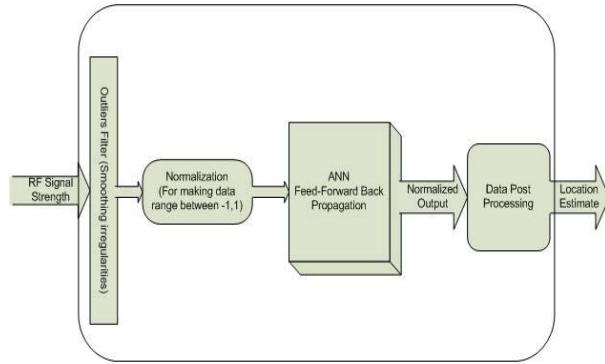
RF Signal Strength

Outliers Filter (Smoothing irregularities)

Normalization (For making data range between -1,1)

ANN Feed-Forward Back Propagation

Normalized Output

Data Post Processing

Location Estimate